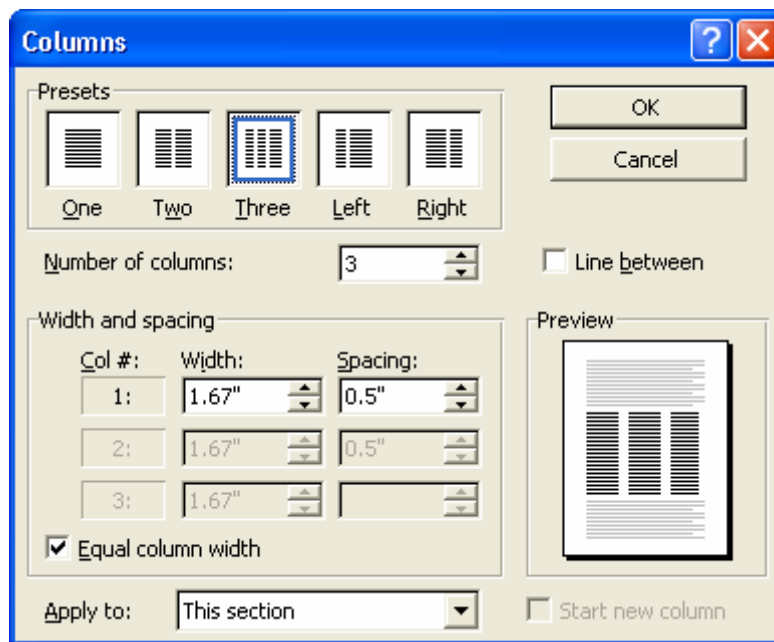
Columns

Presets

One Two Three Left Right

OK

Cancel

Number of columns: 3

Line between

Width and spacing

Col #: Width: Spacing:

1: 1.67" 0.5"

2: 1.67" 0.5"

3: 1.67"

Equal column width

Preview

Apply to: This section

Start new column